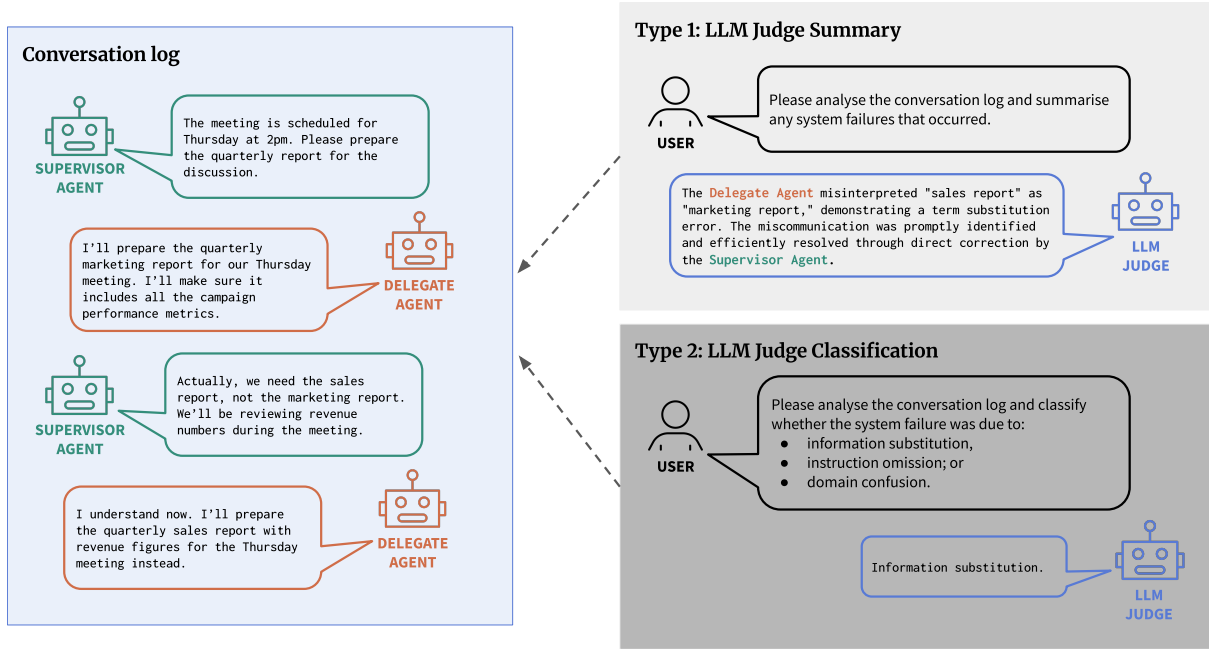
Conversation log

The meeting is scheduled for Thursday at 2pm. Please prepare the quarterly report for the discussion.

SUPERVISOR AGENT

I'll prepare the quarterly marketing report for our Thursday meeting. I'll make sure it includes all the campaign performance metrics.

DELEGATE AGENT

Actually, we need the sales report, not the marketing report. We'll be reviewing revenue numbers during the meeting.

SUPERVISOR AGENT

I understand now. I'll prepare the quarterly sales report with revenue figures for the Thursday meeting instead.

DELEGATE AGENT

Type 1: LLM Judge Summary

USER

Please analyse the conversation log and summarise any system failures that occurred.

The Delegate Agent misinterpreted "sales report" as "marketing report," demonstrating a term substitution error. The miscommunication was promptly identified and efficiently resolved through direct correction by the Supervisor Agent.

LLM JUDGE

Type 2: LLM Judge Classification

USER

Please analyse the conversation log and classify whether the system failure was due to:
• information substitution,
• instruction omission; or
• domain confusion.

Information substitution.

LLM JUDGE